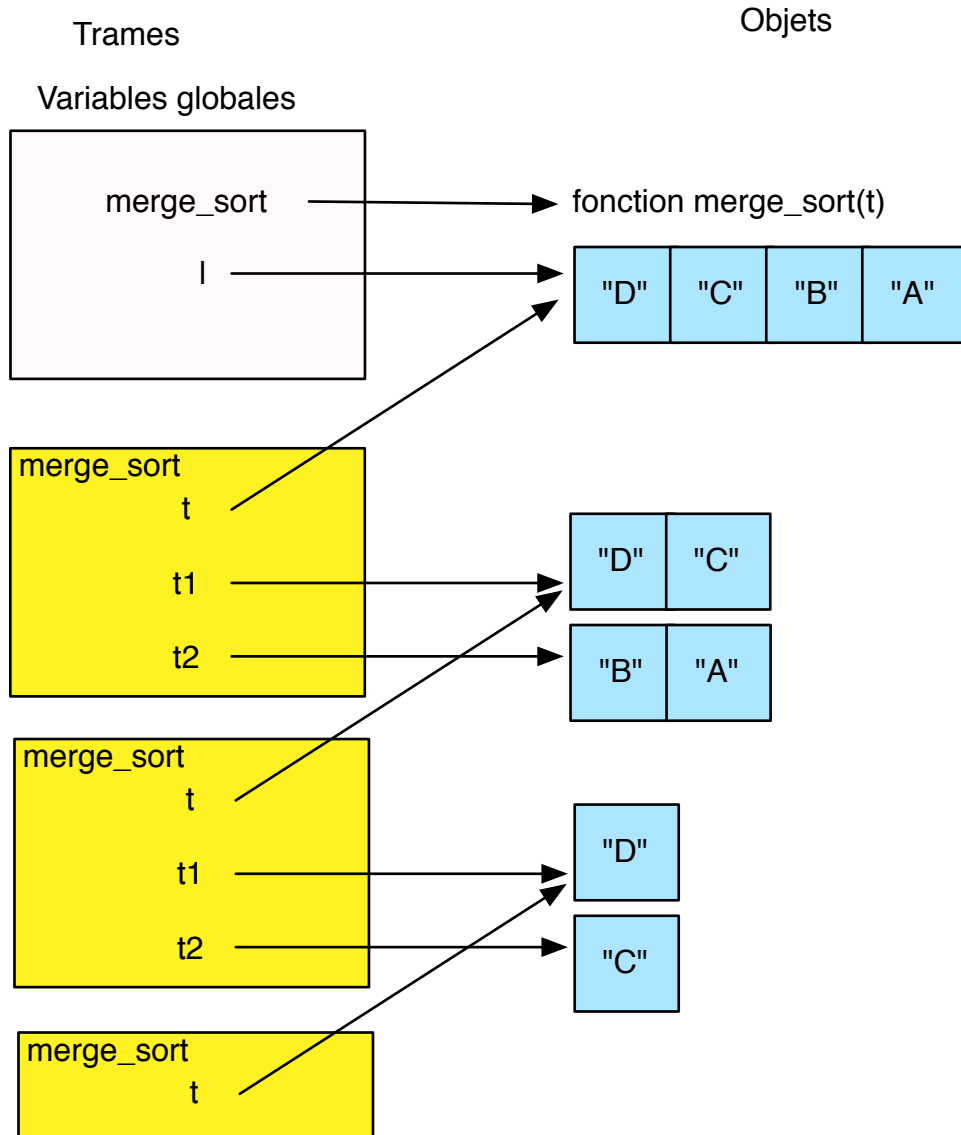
Trames

Objets

Variables globales

merge_sort

fonction merge_sort(t)

l

| "D" | "C" | "B" | "A" |
|---|---|---|---|

merge_sort
t
t1
t2

| "D" | "C" |
|---|---|

| "B" | "A" |
|---|---|

merge_sort
t
t1
t2

"D"

"C"

merge_sort
t